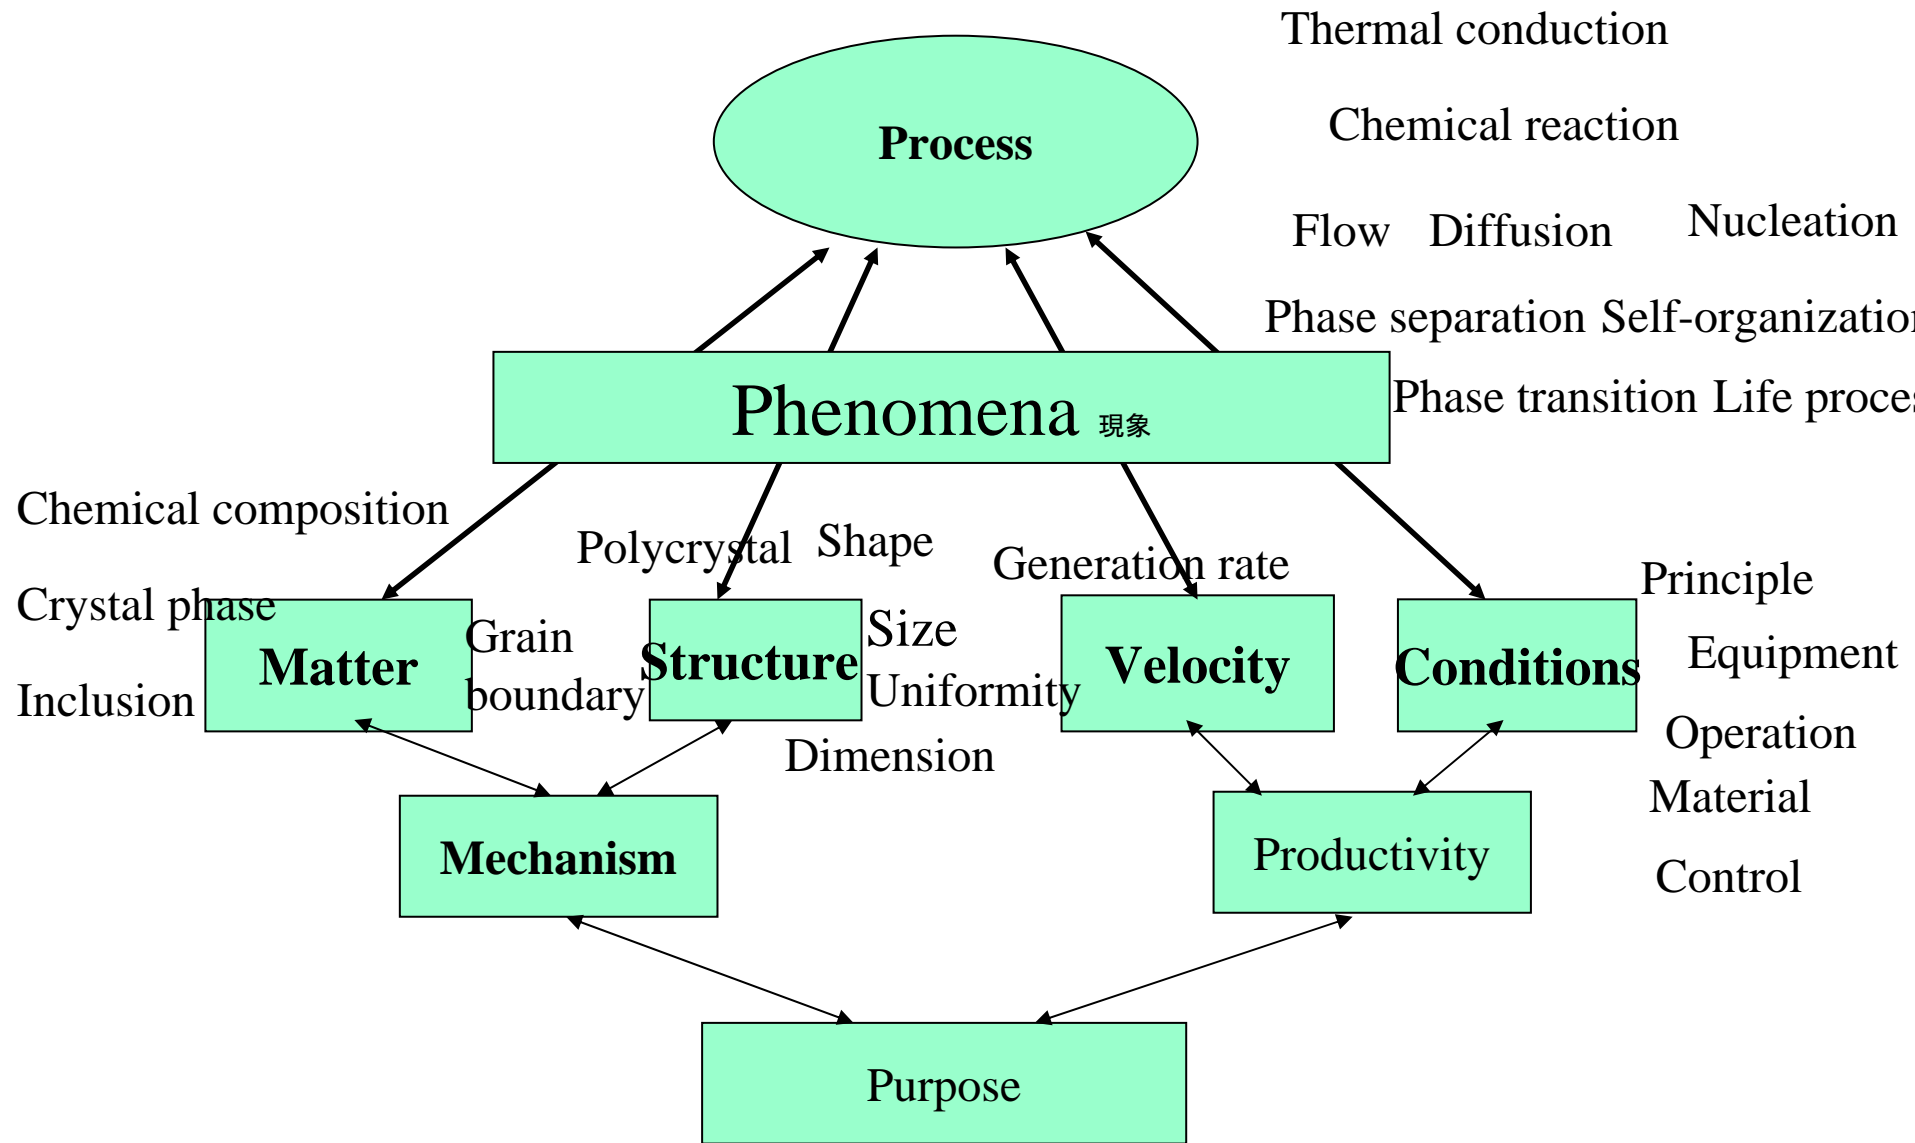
Thermal conduction

Chemical reaction

Process

Flow Diffusion Nucleation

Phase separation Self-organizatio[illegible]

Phenomena 現象

Phase transition Life proce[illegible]

Chemical composition

Polycrystal Shape

Generation rate

Principle

Crystal phase

Matter

Grain boundary

Structure

Size

Uniformity

Velocity

Conditions

Equipment

Inclusion

Operation

Dimension

Material

Mechanism

Productivity

Control

Purpose